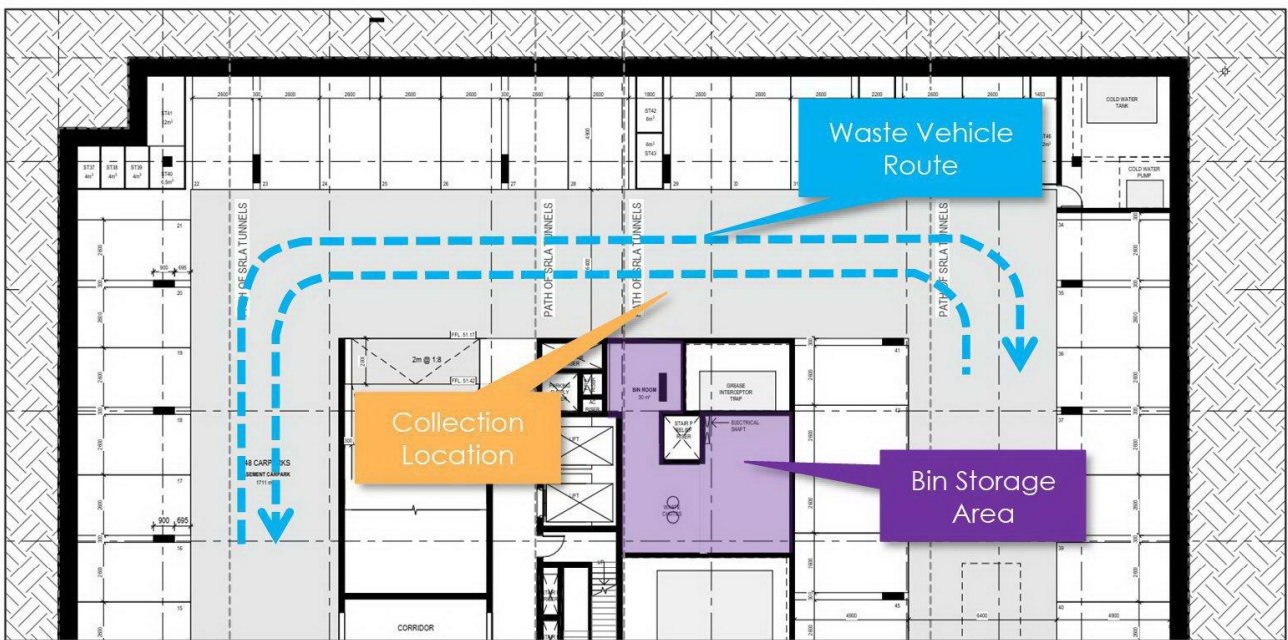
Waste Vehicle Route

PATH OF SRLA TUNNELS

PATH OF SRLA TUNNELS

PATH OF SRLA TUNNELS

PATH OF SRLA TUNNELS

COLD WATER TANK

COLD WATER PUMP

ST41 2m²

ST37 4m²

ST38 4m²

ST39 4m²

ST40 1.5m²

ST42 6m²

ST43 6m²

2m @ 1:8

FFL 51.17

FFL 51.42

BIN ROOM 30 m²

GREASE INTERCEPTOR TRAP

ELECTRICAL SHAFT

LIFT

LIFT

Collection Location

Bin Storage Area

48 CARPARKS
BASEMENT CARPARK
1711 m²

900 695

900 695

CORRIDOR

4900

6400